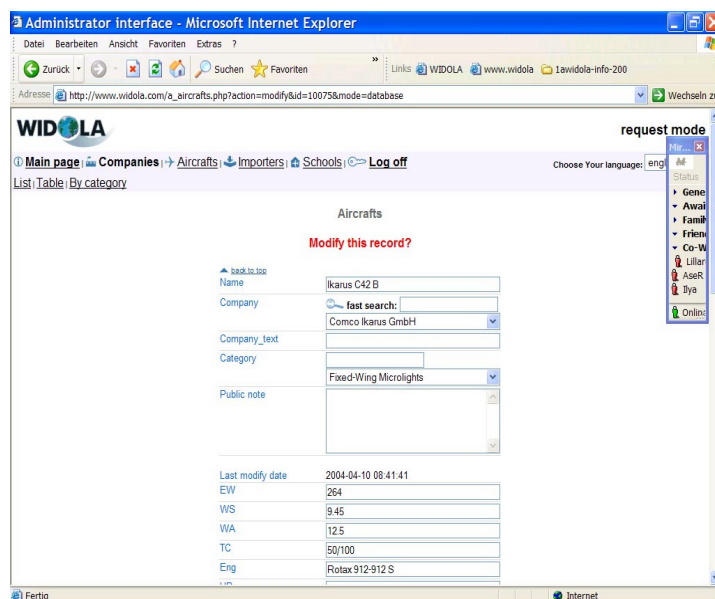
Administrator interface - Microsoft Internet Explorer

Datei Bearbeiten Ansicht Favoriten Extras ?

Zurück Suchen Favoriten Links WIDOLA www.widola 1awidola-info-200

Adresse http://www.widola.com/a_aircrafts.php?action=modify&id=10075&mode=database Wechseln zu

WIDOLA

request mode

Main page | Companies | Aircrafts | Importers | Schools | Log off

Choose Your language: engl

List | Table | By category

Aircrafts

Modify this record?

back to top

| | |
|---|---|
| Name | Ikarus C42 B |
| Company | fast search: |
| | Comco Ikarus GmbH |
| Company_text | |
| Category | |
| | Fixed-Wing Microlights |
| Public note | |
| Last modify date | 2004-04-10 08:41:41 |
| EW | 264 |
| WS | 9.45 |
| WA | 12.5 |
| TC | 50/100 |
| Eng | Rotax 912-912 S |

Mir...
Status
Gene
Awai
Famil
Frien
Co-W
Lillar
AseR
Ilya
Online

Fertig
Internet